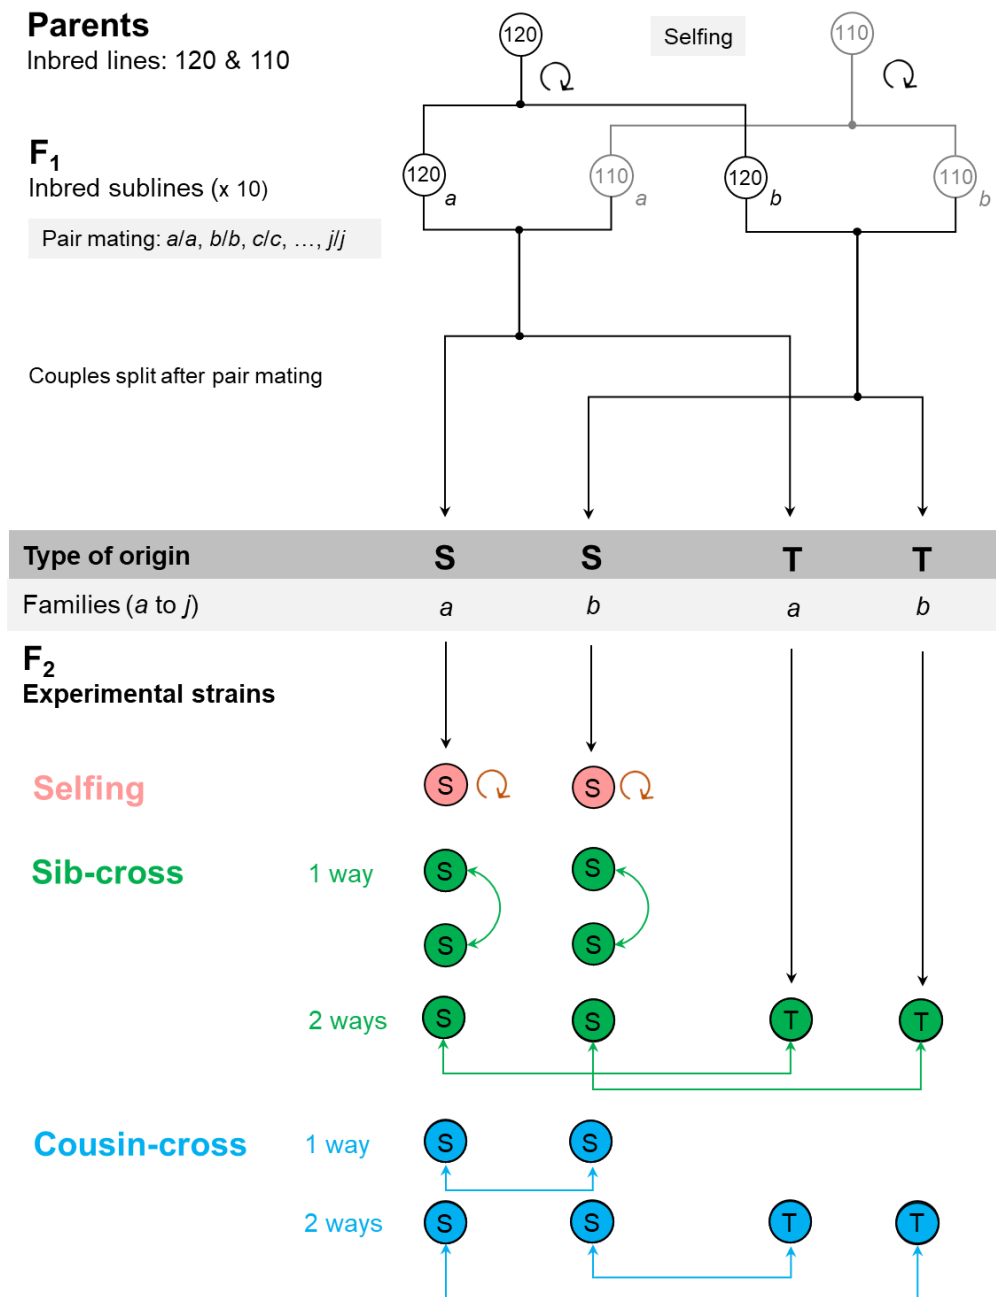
Parents
Inbred lines: 120 & 110

120

Selfing

110

$F_1$
Inbred sublines (x 10)

Pair mating: a/a, b/b, c/c, …, j/j

120 a

110 a

120 b

110 b

Couples split after pair mating

| Type of origin | S | S | T | T |
|---|---|---|---|---|
| Families (a to j) | a | b | a | b |

$F_2$
Experimental strains

Selfing

S S

Sib-cross

1 way

S S
S S

2 ways

S S T T

Cousin-cross

1 way

S S

2 ways

S S T T